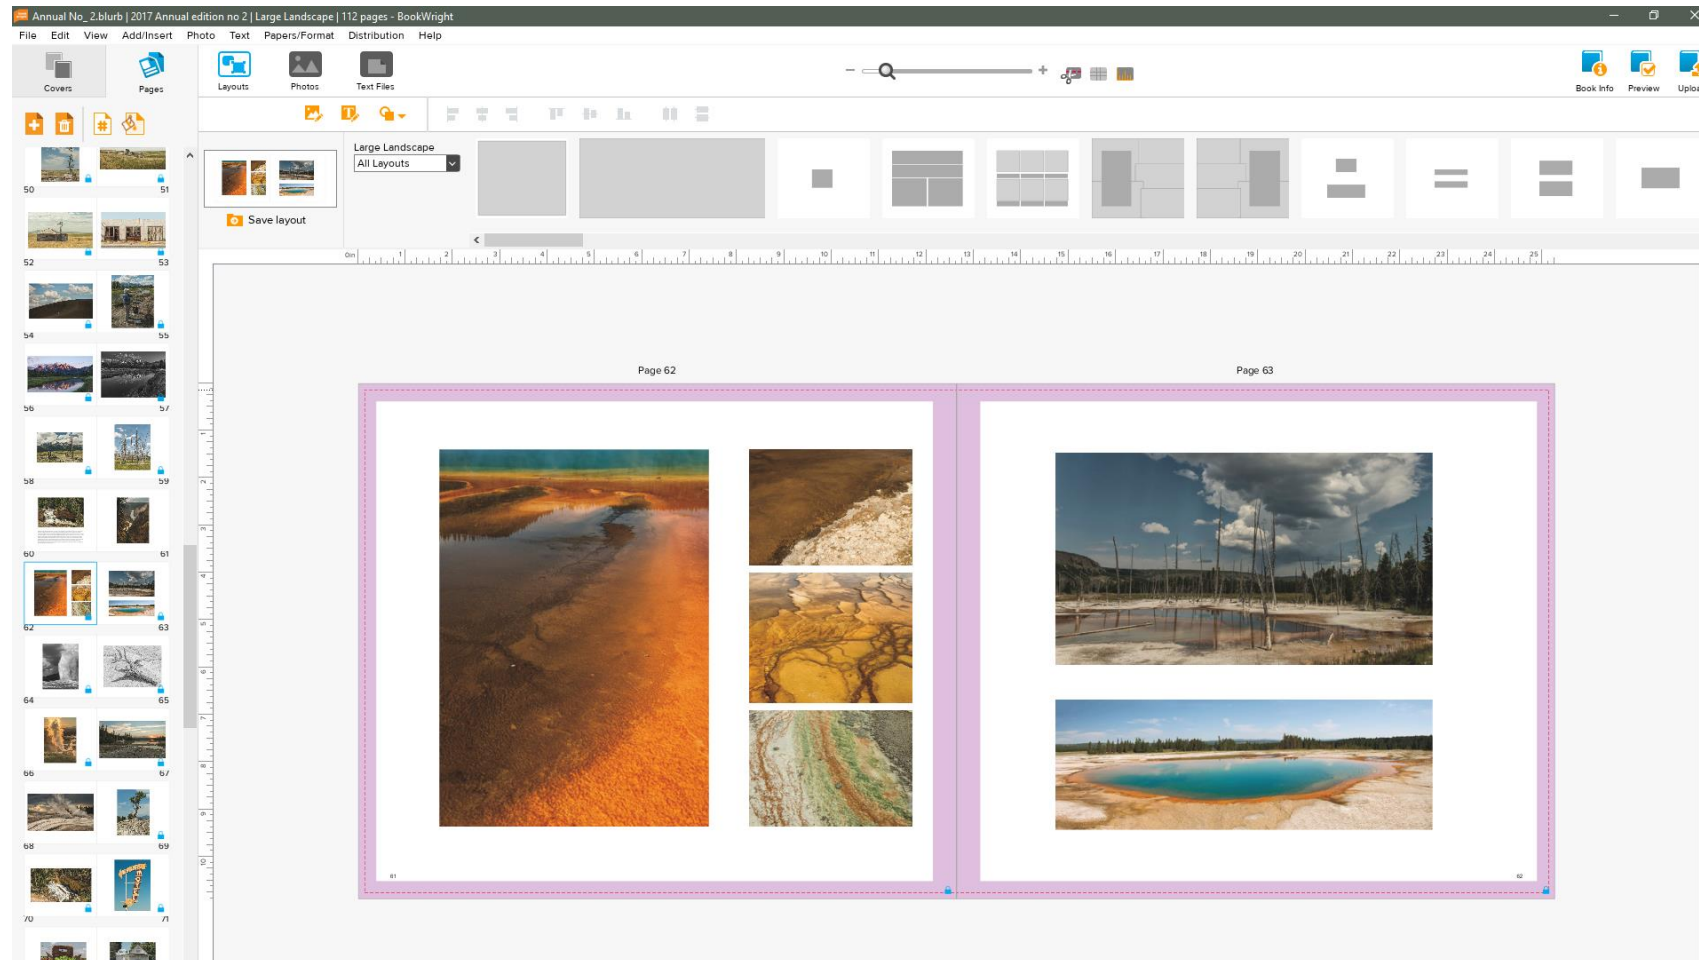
Annual No_2.blurb | 2017 Annual edition no 2 | Large Landscape | 112 pages - BookWright

File Edit View Add/Insert Photo Text Papers/Format Distribution Help

Covers Pages

Layouts Photos Text Files

Book Info Preview Uplo

Save layout

Large Landscape
All Layouts

50 51 52 53 54 55 56 57 58 59 60 61 62 63 64 65 66 67 68 69 70 71

0in 1 2 3 4 5 6 7 8 9 10 11 12 13 14 15 16 17 18 19 20 21 22 23 24 25

Page 62

Page 63

61

62